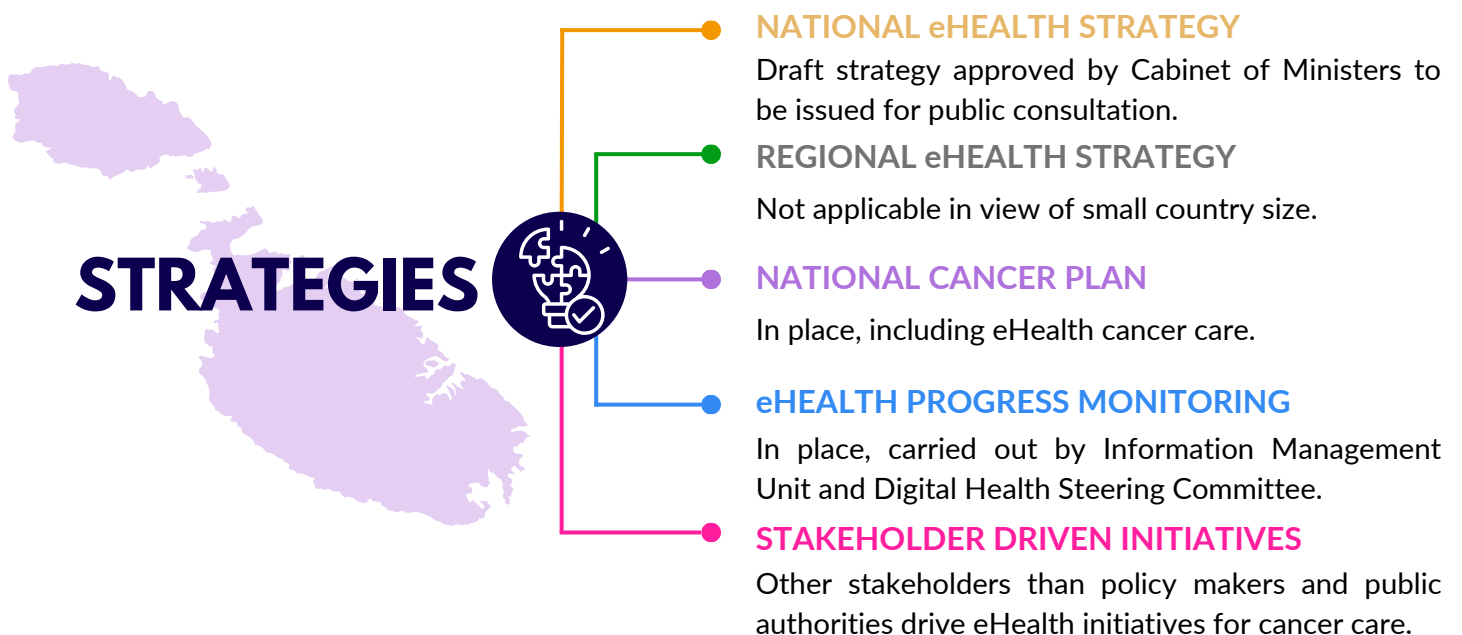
STRATEGIES

NATIONAL eHEALTH STRATEGY

Draft strategy approved by Cabinet of Ministers to be issued for public consultation.

REGIONAL eHEALTH STRATEGY

Not applicable in view of small country size.

NATIONAL CANCER PLAN

In place, including eHealth cancer care.

eHEALTH PROGRESS MONITORING

In place, carried out by Information Management Unit and Digital Health Steering Committee.

STAKEHOLDER DRIVEN INITIATIVES

Other stakeholders than policy makers and public authorities drive eHealth initiatives for cancer care.